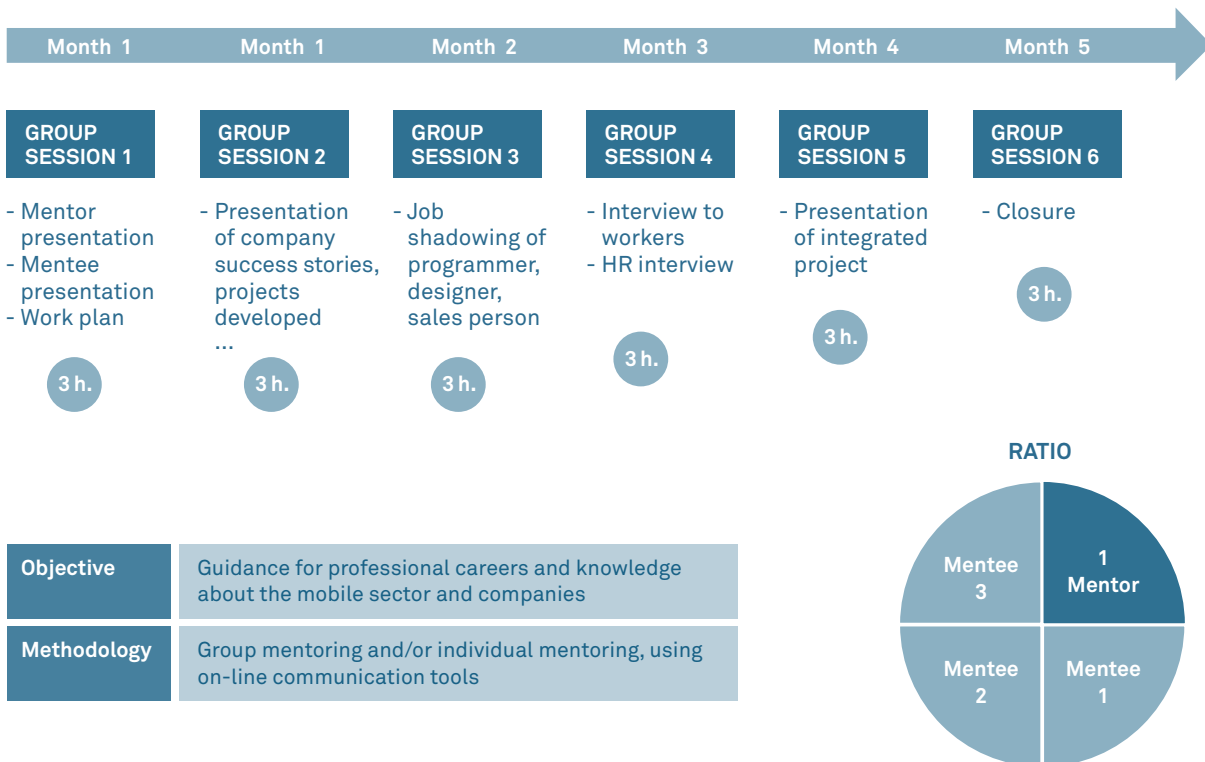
Month 1 Month 1 Month 2 Month 3 Month 4 Month 5

GROUP SESSION 1

- Mentor presentation
- Mentee presentation
- Work plan

3 h.

GROUP SESSION 2

- Presentation of company success stories, projects developed
...

3 h.

GROUP SESSION 3

- Job shadowing of programmer, designer, sales person

3 h.

GROUP SESSION 4

- Interview to workers
- HR interview

3 h.

GROUP SESSION 5

- Presentation of integrated project

3 h.

GROUP SESSION 6

- Closure

3 h.

RATIO

| Objective | Guidance for professional careers and knowledge about the mobile sector and companies |
|---|---|
| Methodology | Group mentoring and/or individual mentoring, using on-line communication tools |

Mentee 3
1 Mentor
Mentee 2
Mentee 1